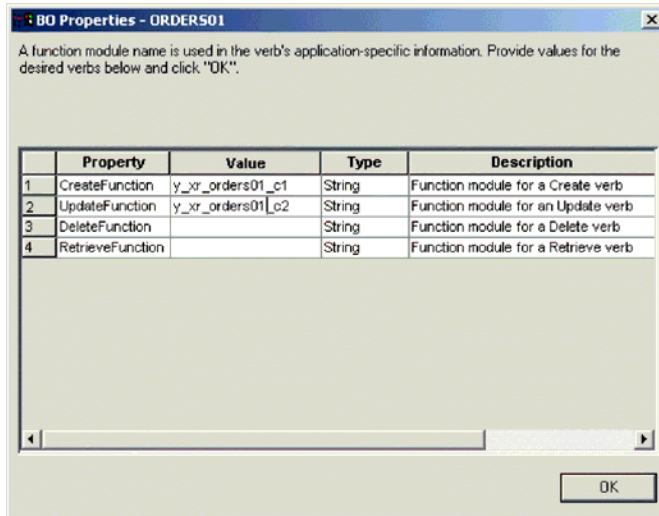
BO Properties - ORDERS01

A function module name is used in the verb's application-specific information. Provide values for the desired verbs below and click "OK".

| | Property | Value | Type | Description |
|---|---|---|---|---|
| 1 | CreateFunction | y_xr_orders01_c1 | String | Function module for a Create verb |
| 2 | UpdateFunction | y_xr_orders01_c2 | String | Function module for an Update verb |
| 3 | DeleteFunction | | String | Function module for a Delete verb |
| 4 | RetrieveFunction | | String | Function module for a Retrieve verb |

OK